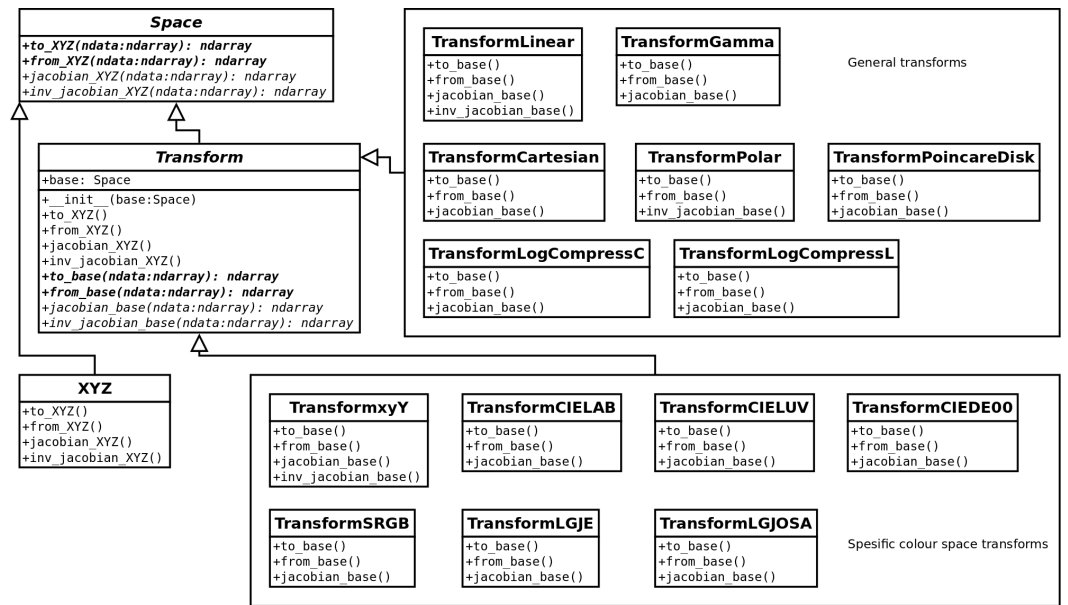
Space
+to_XYZ(ndata:ndarray): ndarray
+from_XYZ(ndata:ndarray): ndarray
+jacobian_XYZ(ndata:ndarray): ndarray
+inv_jacobian_XYZ(ndata:ndarray): ndarray

Transform
+base: Space
+__init__(base:Space)
+to_XYZ()
+from_XYZ()
+jacobian_XYZ()
+inv_jacobian_XYZ()
+to_base(ndata:ndarray): ndarray
+from_base(ndata:ndarray): ndarray
+jacobian_base(ndata:ndarray): ndarray
+inv_jacobian_base(ndata:ndarray): ndarray

XYZ
+to_XYZ()
+from_XYZ()
+jacobian_XYZ()
+inv_jacobian_XYZ()

TransformLinear
+to_base()
+from_base()
+jacobian_base()
+inv_jacobian_base()

TransformGamma
+to_base()
+from_base()
+jacobian_base()

General transforms

TransformCartesian
+to_base()
+from_base()
+jacobian_base()

TransformPolar
+to_base()
+from_base()
+inv_jacobian_base()

TransformPoincareDisk
+to_base()
+from_base()
+jacobian_base()

TransformLogCompressC
+to_base()
+from_base()
+jacobian_base()

TransformLogCompressL
+to_base()
+from_base()
+jacobian_base()

TransformxyY
+to_base()
+from_base()
+jacobian_base()
+inv_jacobian_base()

TransformCIELAB
+to_base()
+from_base()
+jacobian_base()

TransformCIELUV
+to_base()
+from_base()
+jacobian_base()

TransformCIEDE00
+to_base()
+from_base()
+jacobian_base()

TransformSRGB
+to_base()
+from_base()
+jacobian_base()

TransformLGJE
+to_base()
+from_base()
+jacobian_base()

TransformLGJOSA
+to_base()
+from_base()
+jacobian_base()

Spesific colour space transforms